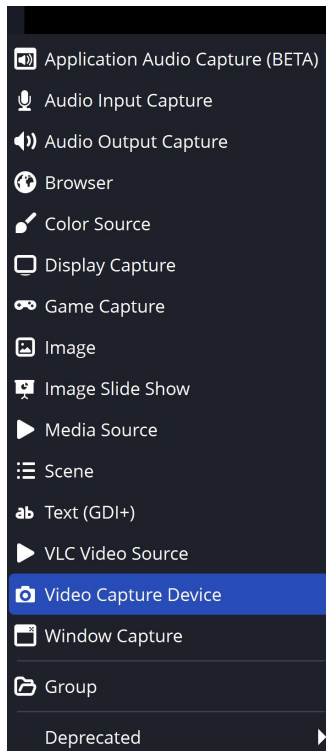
Application Audio Capture (BETA)
Audio Input Capture
Audio Output Capture
Browser
Color Source
Display Capture
Game Capture
Image
Image Slide Show
Media Source
Scene
ab Text (GDI+)
VLC Video Source
Video Capture Device
Window Capture
Group
Deprecated